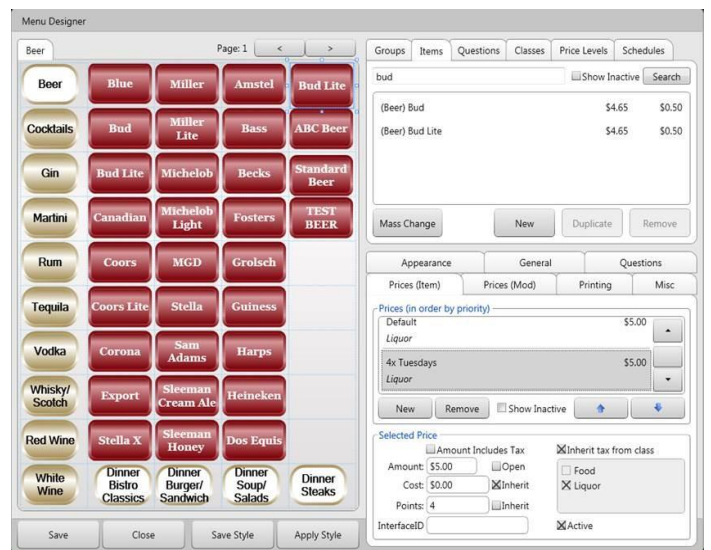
Menu Designer

Beer

Page: 1 < >

Beer
Cocktails
Gin
Martini
Rum
Tequila
Vodka
Whisky/ Scotch
Red Wine
White Wine

Blue
Miller
Amstel
Bud Lite
Bud
Miller Lite
Bass
ABC Beer
Bud Lite
Michelob
Becks
Standard Beer
Canadian
Michelob Light
Fosters
TEST BEER
Coors
MGD
Grolsch
Coors Lite
Stella
Guiness
Corona
Sam Adams
Harps
Export
Sleeman Cream Ale
Heineken
Stella X
Sleeman Honey
Dos Equis
Dinner Bistro Classics
Dinner Burger/ Sandwich
Dinner Soup/ Salads
Dinner Steaks

Save
Close
Save Style
Apply Style

Groups
Items
Questions
Classes
Price Levels
Schedules

bud
Show Inactive
Search

| (Beer) Bud | $4.65 | $0.50 |
|---|---|---|
| (Beer) Bud Lite | $4.65 | $0.50 |

Mass Change
New
Duplicate
Remove

Appearance
General
Questions
Prices (Item)
Prices (Mod)
Printing
Misc

Prices (in order by priority)
Default $5.00
Liquor
4x Tuesdays $5.00
Liquor

New
Remove
Show Inactive

Selected Price
Amount Includes Tax
Inherit tax from class
Amount: $5.00
Open
Food
Cost: $0.00
Inherit
Liquor
Points: 4
Inherit
InterfaceID
Active